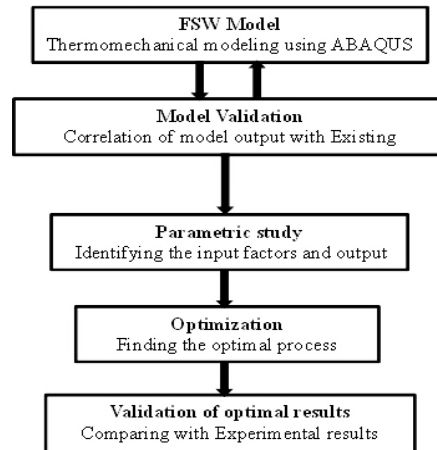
FSW Model
Thermomechanical modeling using ABAQUS

Model Validation
Correlation of model output with Existing

Parametric study
Identifying the input factors and output

Optimization
Finding the optimal process

Validation of optimal results
Comparing with Experimental results